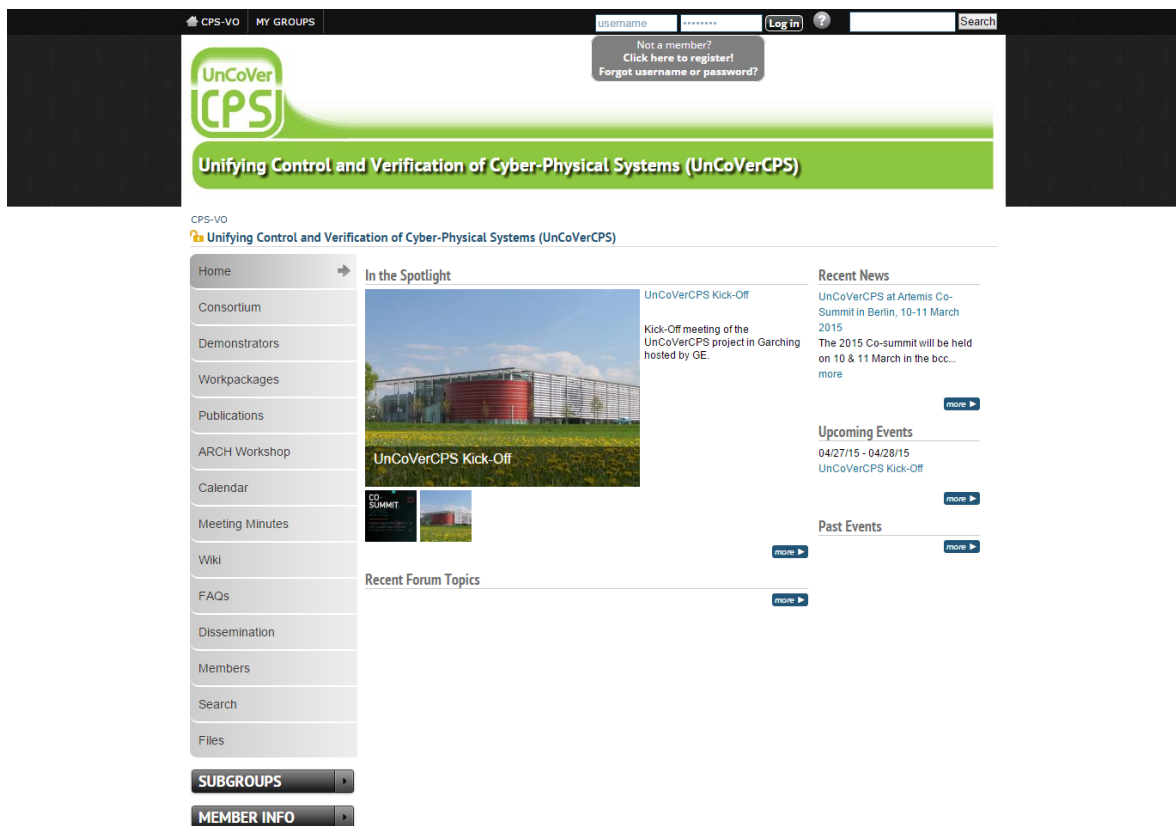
CPS-VO MY GROUPS

username •••••••• Log in ? Search

Not a member?
Click here to register!
Forgot username or password?

UnCoVer CPS

Unifying Control and Verification of Cyber-Physical Systems (UnCoVerCPS)

CPS-VO
Unifying Control and Verification of Cyber-Physical Systems (UnCoVerCPS)

Home
Consortium
Demonstrators
Workpackages
Publications
ARCH Workshop
Calendar
Meeting Minutes
Wiki
FAQs
Dissemination
Members
Search
Files

SUBGROUPS
MEMBER INFO

In the Spotlight

UnCoVerCPS Kick-Off

Kick-Off meeting of the UnCoVerCPS project in Garching hosted by GE.

UnCoVerCPS Kick-Off

CO-SUMMIT

more

Recent Forum Topics

more

Recent News

UnCoVerCPS at Artemis Co-Summit in Berlin, 10-11 March 2015
The 2015 Co-summit will be held on 10 & 11 March in the bcc... more

more

Upcoming Events

04/27/15 - 04/28/15
UnCoVerCPS Kick-Off

more

Past Events

more